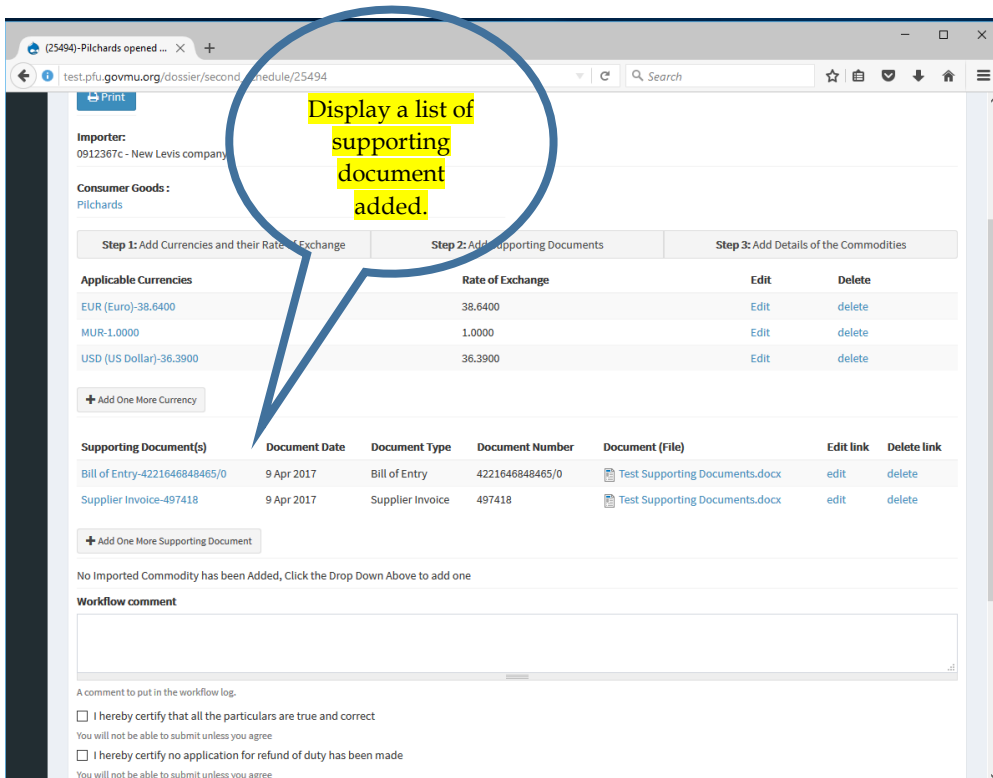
(25494)-Pilchards opened ... ×

test.pfu.govmu.org/dossier/second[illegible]hedule/25494

Search

Print

Display a list of supporting document added.

Importer:
0912367c - New Levis company

Consumer Goods :
Pilchards

Step 1: Add Currencies and their Rate of Exchange | Step 2: Add Supporting Documents | Step 3: Add Details of the Commodities

| Applicable Currencies | Rate of Exchange | Edit | Delete |
|---|---|---|---|
| EUR (Euro)-38.6400 | 38.6400 | Edit | delete |
| MUR-1.0000 | 1.0000 | Edit | delete |
| USD (US Dollar)-36.3900 | 36.3900 | Edit | delete |

Add One More Currency

| Supporting Document(s) | Document Date | Document Type | Document Number | Document (File) | Edit link | Delete link |
|---|---|---|---|---|---|---|
| Bill of Entry-4221646848465/0 | 9 Apr 2017 | Bill of Entry | 4221646848465/0 | Test Supporting Documents.docx | edit | delete |
| Supplier Invoice-497418 | 9 Apr 2017 | Supplier Invoice | 497418 | Test Supporting Documents.docx | edit | delete |

Add One More Supporting Document

No Imported Commodity has been Added, Click the Drop Down Above to add one

Workflow comment

A comment to put in the workflow log.

I hereby certify that all the particulars are true and correct
You will not be able to submit unless you agree

I hereby certify no application for refund of duty has been made
You will not be able to submit unless you agree